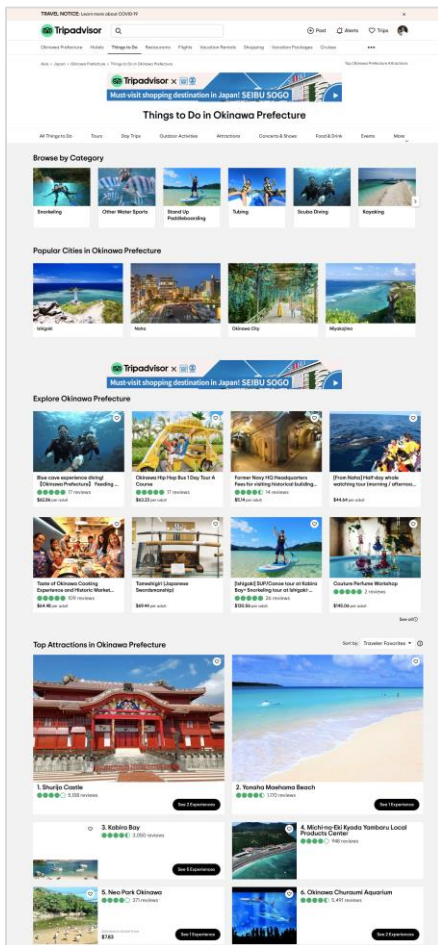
TRAVEL NOTICE: Learn more about COVID-19

Tripadvisor

Post Alerts Trips

Okinawa Prefecture Hotels Things to Do Restaurants Flights Vacation Rentals Shopping Vacation Packages Cruises •••

Asia > Japan > Okinawa Prefecture > Things to Do in Okinawa Prefecture

Top Okinawa Prefecture Attractions

Tripadvisor × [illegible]
Must-visit shopping destination in Japan! SEIBU SOGO

Things to Do in Okinawa Prefecture

All Things to Do Tours Day Trips Outdoor Activities Attractions Concerts & Shows Food & Drink Events More

Browse by Category

Snorkeling
Other Water Sports
Stand Up Paddleboarding
Tubing
Scuba Diving
Kayaking

Popular Cities in Okinawa Prefecture

Ishigaki
Naha
Okinawa City
Miyakojima

Tripadvisor × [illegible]
Must-visit shopping destination in Japan! SEIBU SOGO

Explore Okinawa Prefecture

Blue cave experience diving! [Okinawa Prefecture] Feeding ...
17 reviews
$62.36 per adult

Okinawa Hip Hop Bus 1 Day Tour A Course
17 reviews
$43.23 per adult

Former Navy HQ Headquarters Fees for visiting historical building...
14 reviews
$5.14 per adult

[From Naha] Half-day whale watching tour (morning / afternoo...
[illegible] reviews
$44.64 per adult

Taste of Okinawa Cooking Experience and Historic Market...
109 reviews
$64.16 per adult

Tameshigiri (Japanese Swordsmanship)
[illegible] reviews
$69.41 per adult

[Ishigaki] SUP/Canoe tour at Kabira Bay+ Snorkeling tour at Ishigaki ...
26 reviews
$130.50 per adult

Couture Perfume Workshop
2 reviews
$145.06 per adult

See all

Top Attractions in Okinawa Prefecture

Sort by: Traveler Favorites

1. Shurijo Castle
5,556 reviews
See 2 Experiences

2. Yonaha Maehama Beach
1,170 reviews
See 1 Experience

3. Kabira Bay
3,060 reviews
See 5 Experiences

4. Michi-no-Eki Kyoda Yambaru Local Products Center
946 reviews

5. Neo Park Okinawa
371 reviews
$7.83
See 1 Experience

6. Okinawa Churaumi Aquarium
5,491 reviews
See 2 Experiences